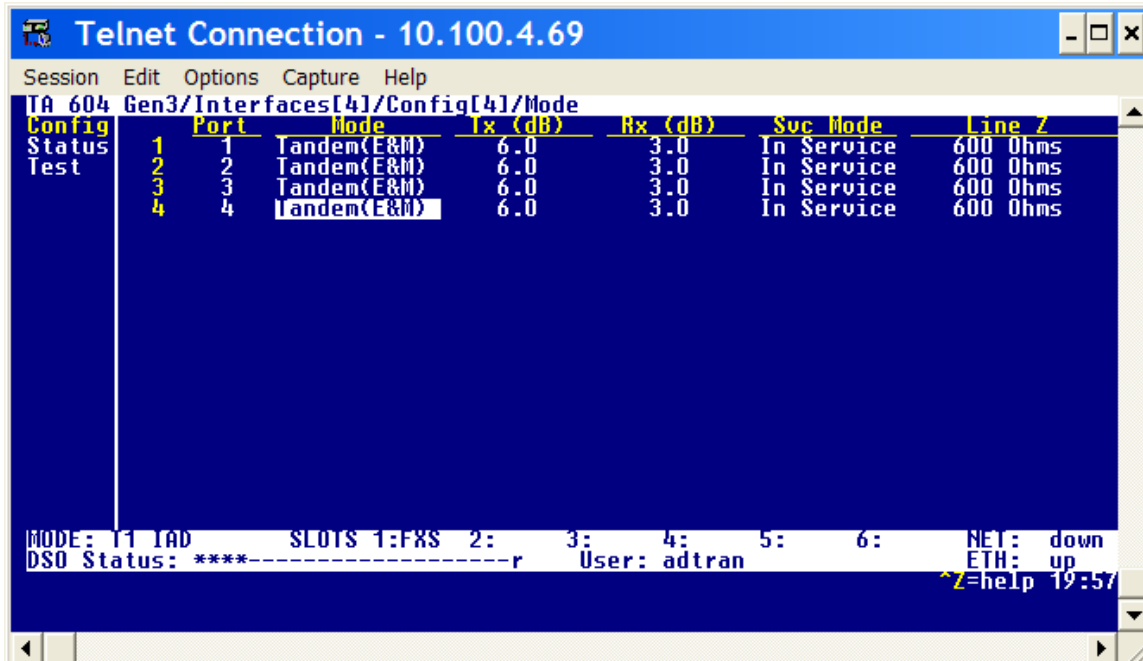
Telnet Connection - 10.100.4.69

Session Edit Options Capture Help

TA 604 Gen3/Interfaces[4]/Config[4]/Mode

Config
Status
Test

| | Port | Mode | Tx (dB) | Rx (dB) | Svc Mode | Line Z |
|---|---|---|---|---|---|---|
| 1 | 1 | Tandem(E&M) | 6.0 | 3.0 | In Service | 600 Ohms |
| 2 | 2 | Tandem(E&M) | 6.0 | 3.0 | In Service | 600 Ohms |
| 3 | 3 | Tandem(E&M) | 6.0 | 3.0 | In Service | 600 Ohms |
| 4 | 4 | Tandem(E&M) | 6.0 | 3.0 | In Service | 600 Ohms |

MODE: T1 IAD SLOTS 1:FXS 2: 3: 4: 5: 6: NET: down
DS0 Status: ****--------------------r User: adtran ETH: up
^Z=help 19:57